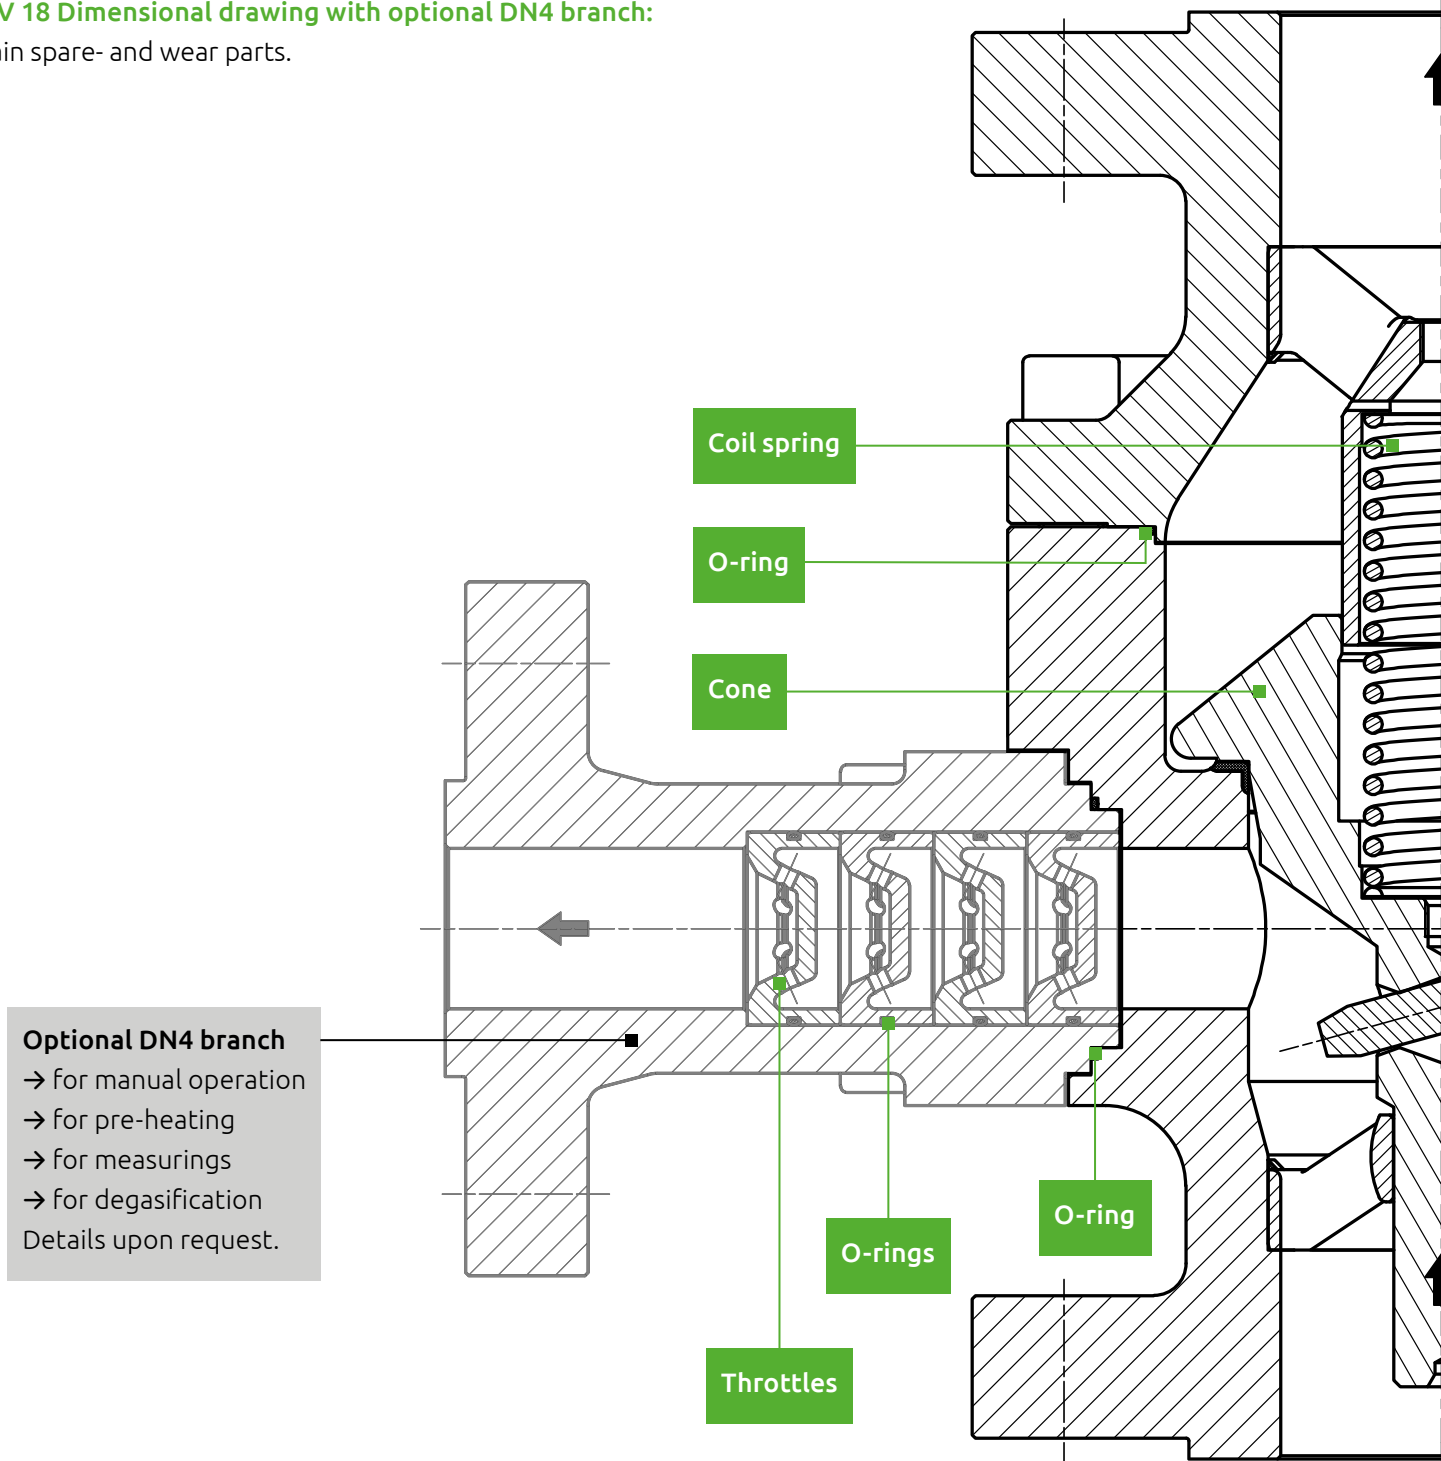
V 18 Dimensional drawing with optional DN4 branch:
in spare- and wear parts.

Coil spring

O-ring

Cone

Optional DN4 branch
→ for manual operation
→ for pre-heating
→ for measurings
→ for degasification
Details upon request.

O-ring

O-rings

Throttles